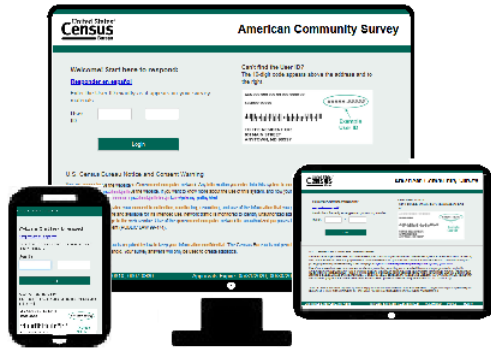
United States Census Bureau

American Community Survey

Welcome! Start here to respond.

Respondez en español

Can't find the User ID?

The 10-digit code appears above the address and to the right.

User ID

Login

Example User ID

U.S. Census Bureau Notice and Consent Warning

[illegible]

Census

Welcome! Start here to respond.

Login

Census

American Community Survey

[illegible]